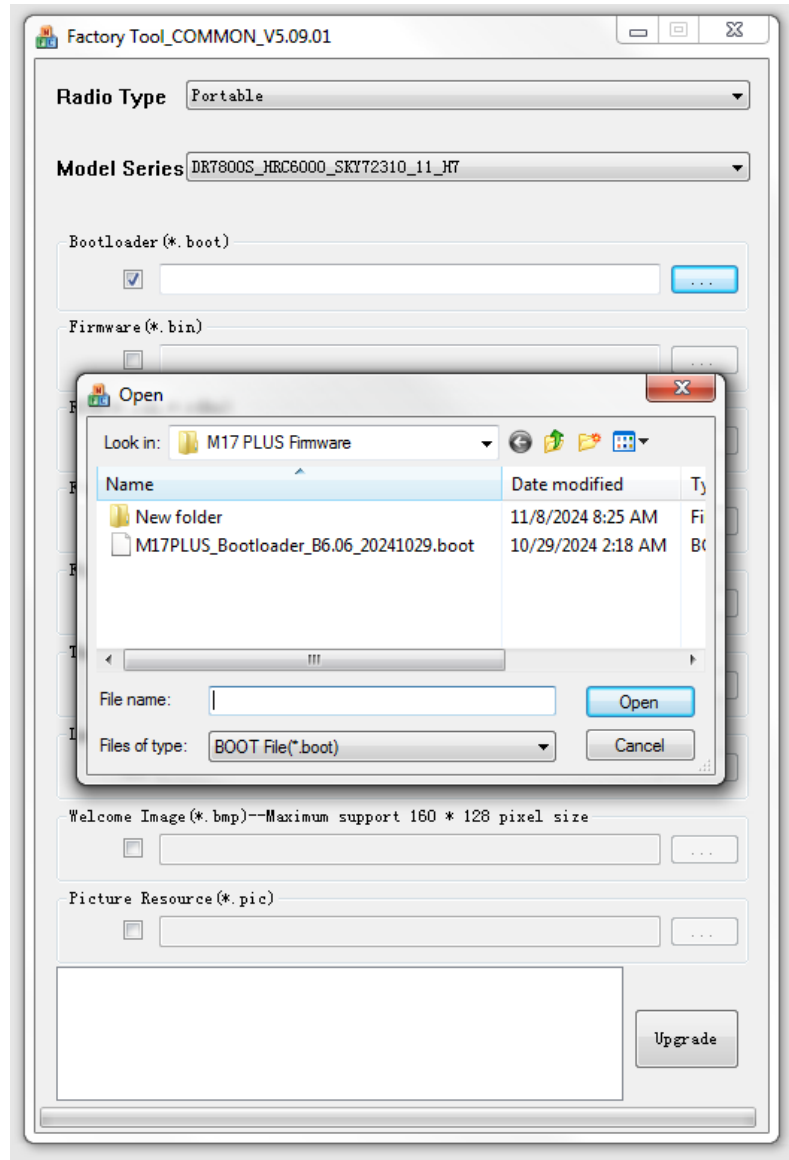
Factory Tool_COMMON_V5.09.01

Radio Type Portable

Model Series DR7800S_HRC6000_SKY72310_11_H7

Bootloader(*.boot)

...

Firmware(*.bin)

...

Open

Look in: M17 PLUS Firmware

| Name | Date modified | Ty |
|---|---|---|
| New folder | 11/8/2024 8:25 AM | Fi |
| M17PLUS_Bootloader_B6.06_20241029.boot | 10/29/2024 2:18 AM | B( |

File name:

Open

Files of type: BOOT File(*.boot)

Cancel

Welcome Image(*.bmp)--Maximum support 160 * 128 pixel size

...

Picture Resource(*.pic)

...

Upgrade